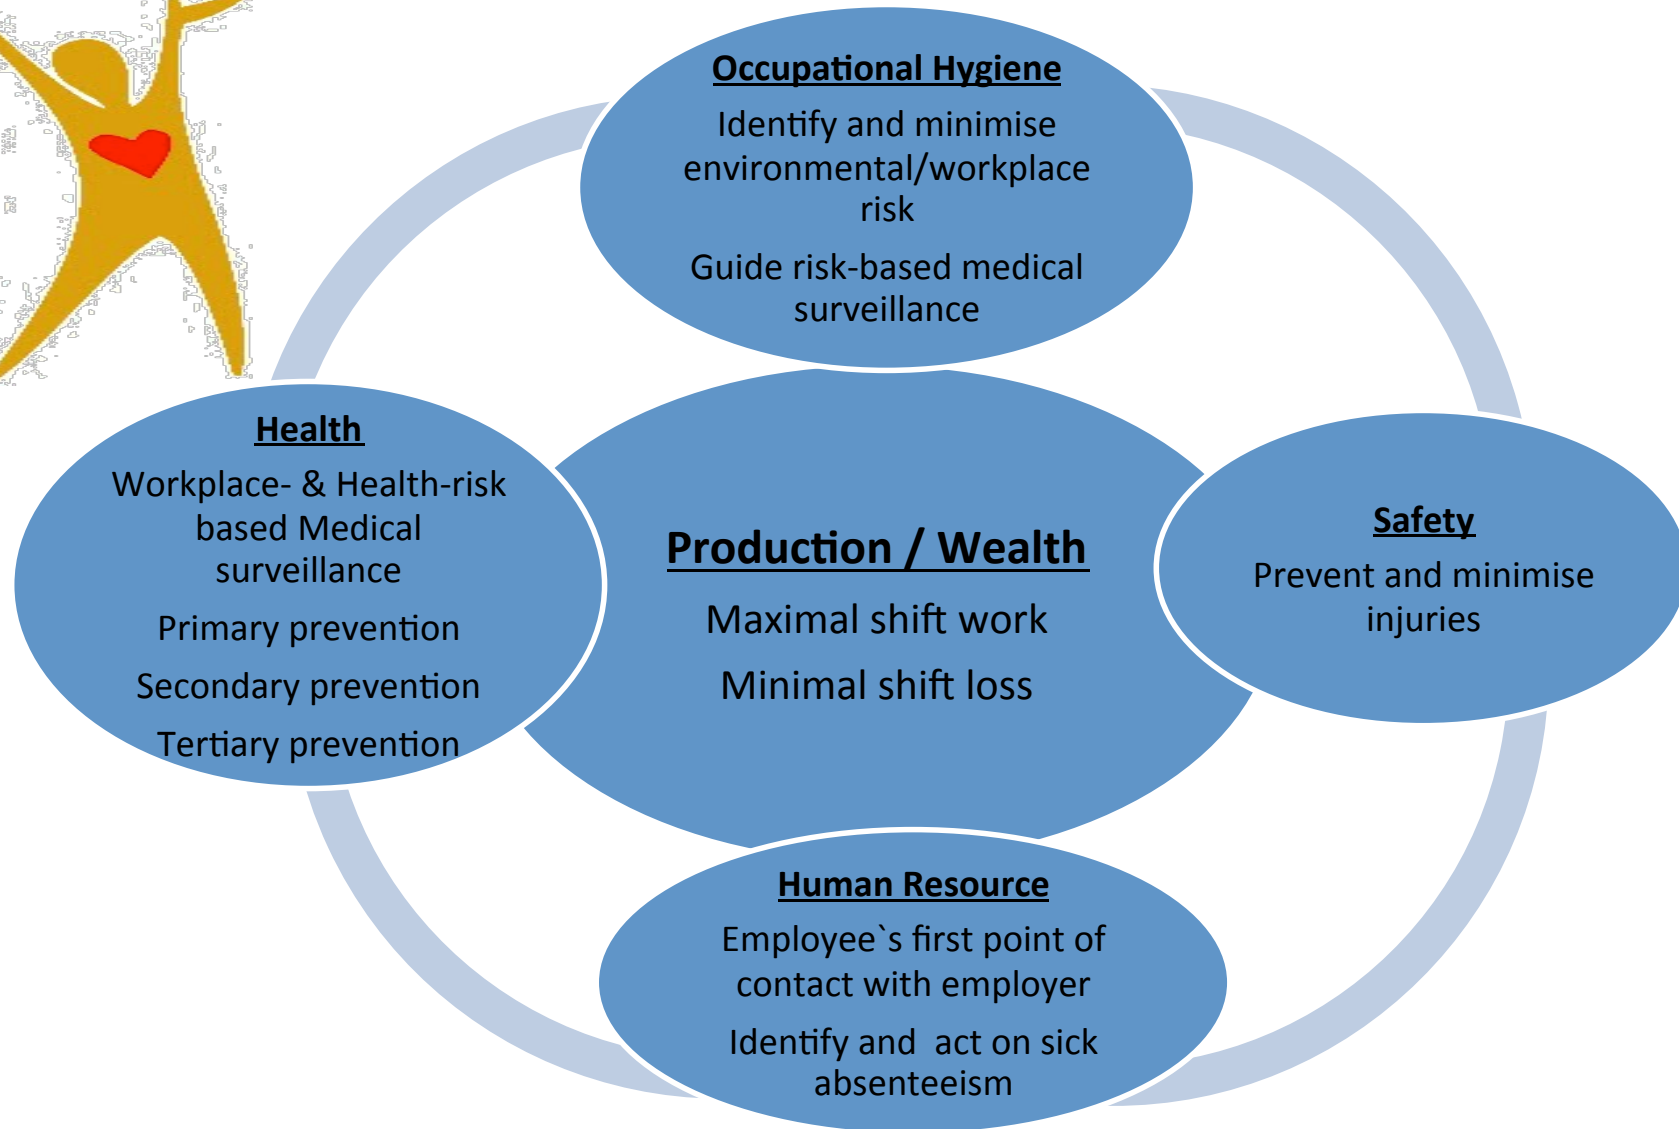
Occupational Hygiene

Identify and minimise environmental/workplace risk

Guide risk-based medical surveillance

Health

Workplace- & Health-risk based Medical surveillance

Primary prevention

Secondary prevention

Tertiary prevention

Production / Wealth

Maximal shift work

Minimal shift loss

Safety

Prevent and minimise injuries

Human Resource

Employee`s first point of contact with employer

Identify and act on sick absenteeism